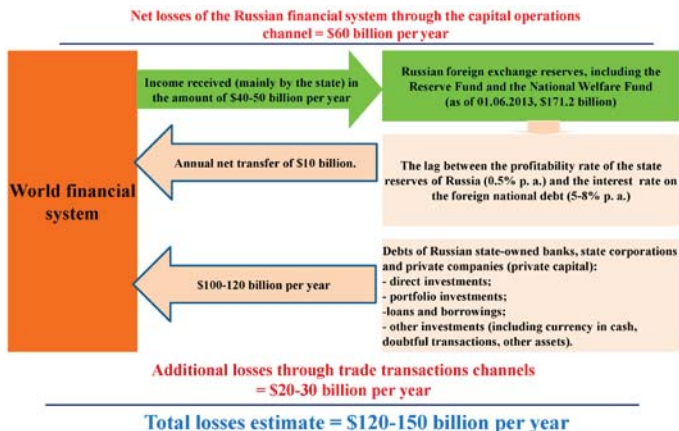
Net losses of the Russian financial system through the capital operations channel = $60 billion per year

World financial system

Income received (mainly by the state) in the amount of $40-50 billion per year

Russian foreign exchange reserves, including the Reserve Fund and the National Welfare Fund (as of 01.06.2013, $171.2 billion)

Annual net transfer of $10 billion.

The lag between the profitability rate of the state reserves of Russia (0.5% p. a.) and the interest rate on the foreign national debt (5-8% p. a.)

$100-120 billion per year

Debts of Russian state-owned banks, state corporations and private companies (private capital):
- direct investments;
- portfolio investments;
-loans and borrowings;
- other investments (including currency in cash, doubtful transactions, other assets).

Additional losses through trade transactions channels = $20-30 billion per year

Total losses estimate = $120-150 billion per year